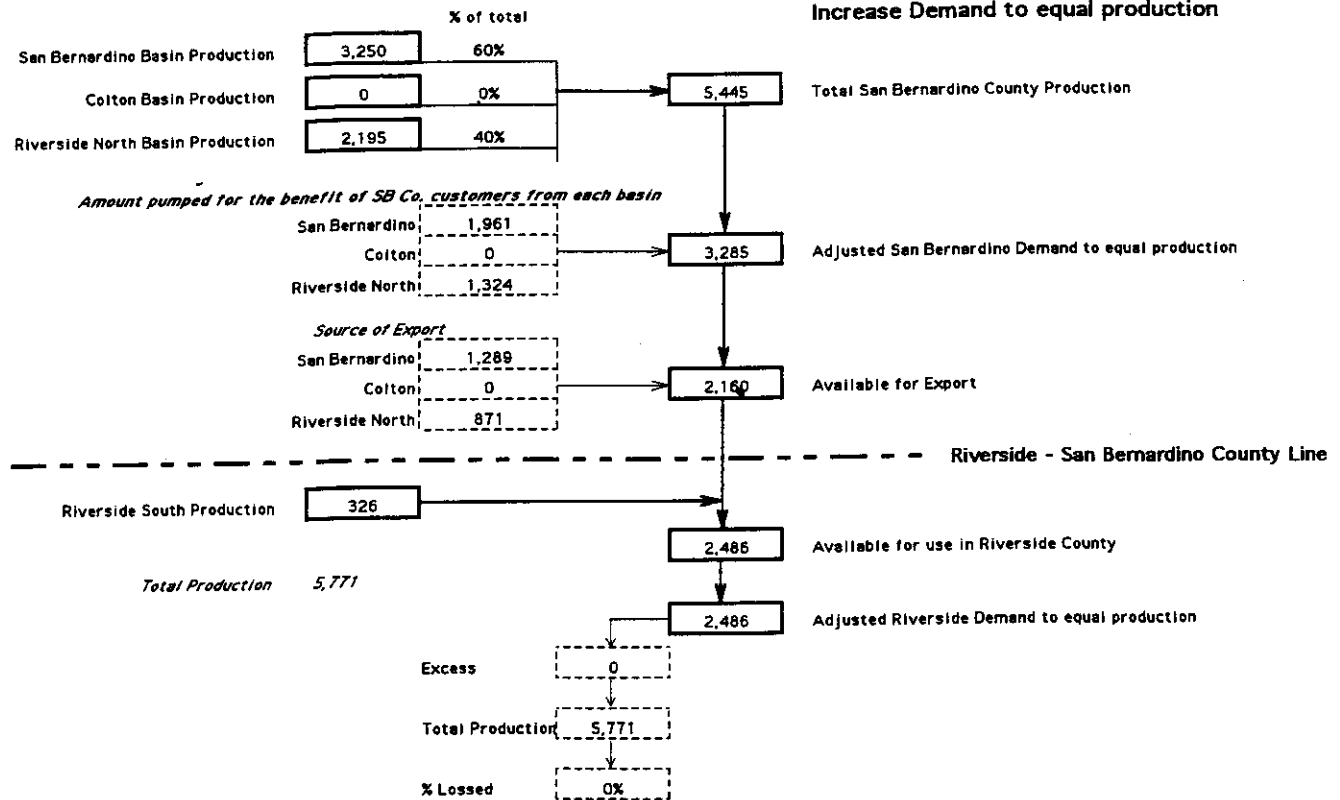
% of total

Increase Demand to equal production

San Bernardino Basin Production 3,250 60%

Colton Basin Production 0 0%

Riverside North Basin Production 2,195 40%

5,445 Total San Bernardino County Production

Amount pumped for the benefit of SB Co. customers from each basin

San Bernardino 1,961

Colton 0

Riverside North 1,324

3,285 Adjusted San Bernardino Demand to equal production

Source of Export

San Bernardino 1,289

Colton 0

Riverside North 871

2,160 Available for Export

Riverside - San Bernardino County Line

Riverside South Production 326

2,486 Available for use in Riverside County

Total Production 5,771

2,486 Adjusted Riverside Demand to equal production

Excess 0

Total Production 5,771

% Lossed 0%